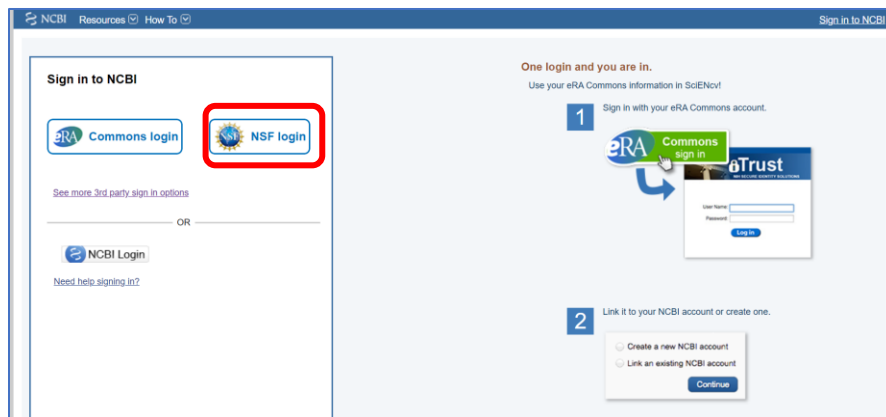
NCBI Resources How To

Sign in to NCBI

Sign in to NCBI

eRA Commons login

NSF login

See more 3rd party sign in options

OR

NCBI Login

Need help signing in?

One login and you are in.

Use your eRA Commons information in SciENcv!

1 Sign in with your eRA Commons account.

eRA Commons sign in

iTrust

NIH SECURE IDENTITY SOLUTIONS

User Name:

Password:

Log in

2 Link it to your NCBI account or create one.

Create a new NCBI account

Link an existing NCBI account

Continue